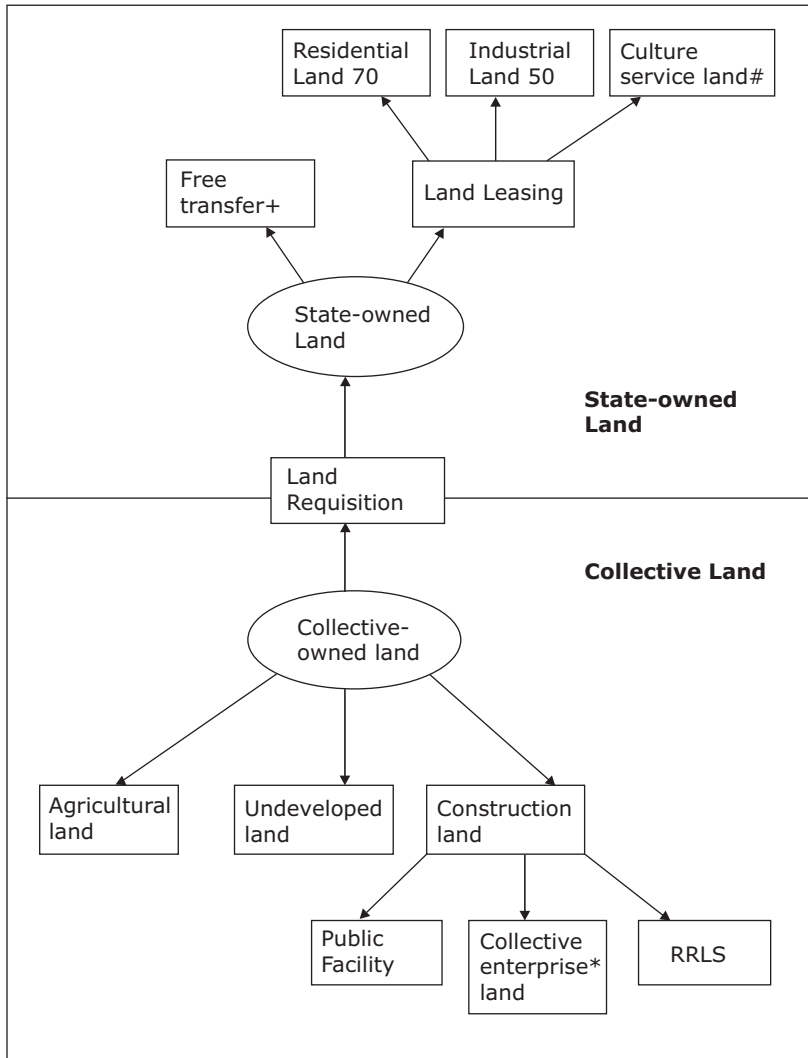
Residential Land 70

Industrial Land 50

Culture service land#

Free transfer+

Land Leasing

State-owned Land

State-owned Land

Land Requisition

Collective Land

Collective-owned land

Agricultural land

Undeveloped land

Construction land

Public Facility

Collective enterprise* land

RRLS